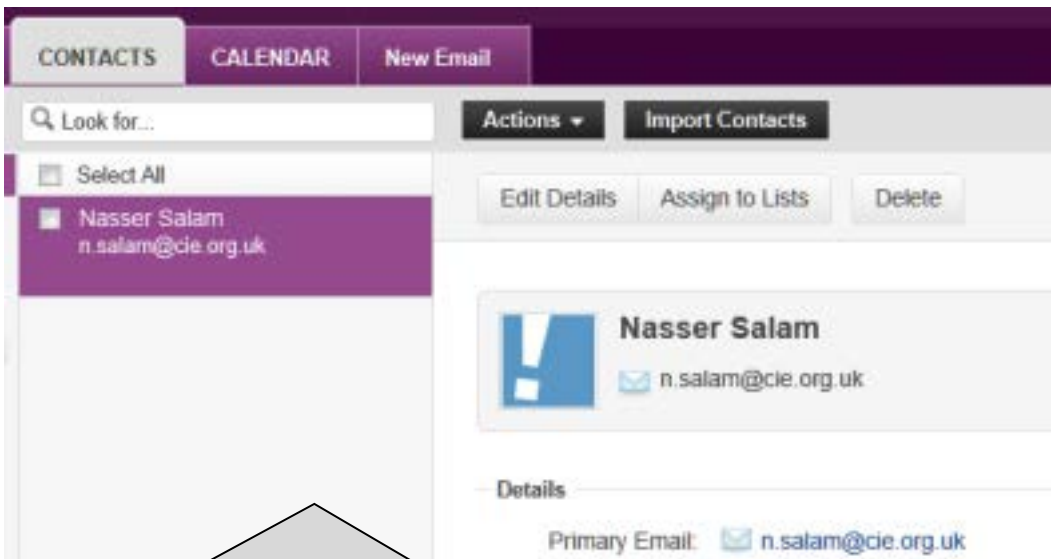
CONTACTS
CALENDAR
New Email

Look for...

Actions
Import Contacts

Select All

Nasser Salam
n.salam@cie.org.uk

Edit Details
Assign to Lists
Delete

Nasser Salam
n.salam@cie.org.uk

Details

Primary Email: n.salam@cie.org.uk